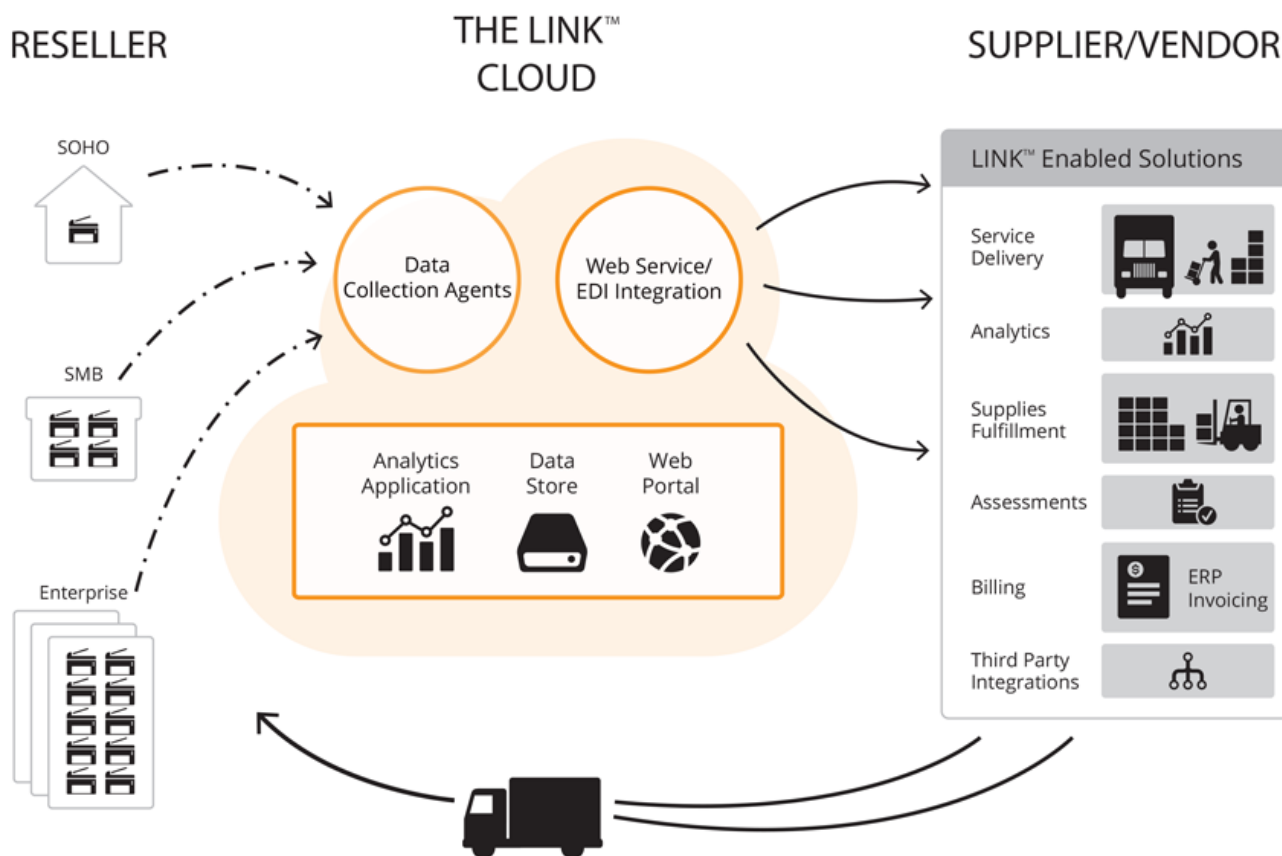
RESELLER

THE LINK™ CLOUD

SUPPLIER/VENDOR

SOHO

SMB

Enterprise

Data Collection Agents

Web Service/ EDI Integration

Analytics Application

Data Store

Web Portal

LINK™ Enabled Solutions

Service Delivery

Analytics

Supplies Fulfillment

Assessments

Billing

ERP Invoicing

Third Party Integrations